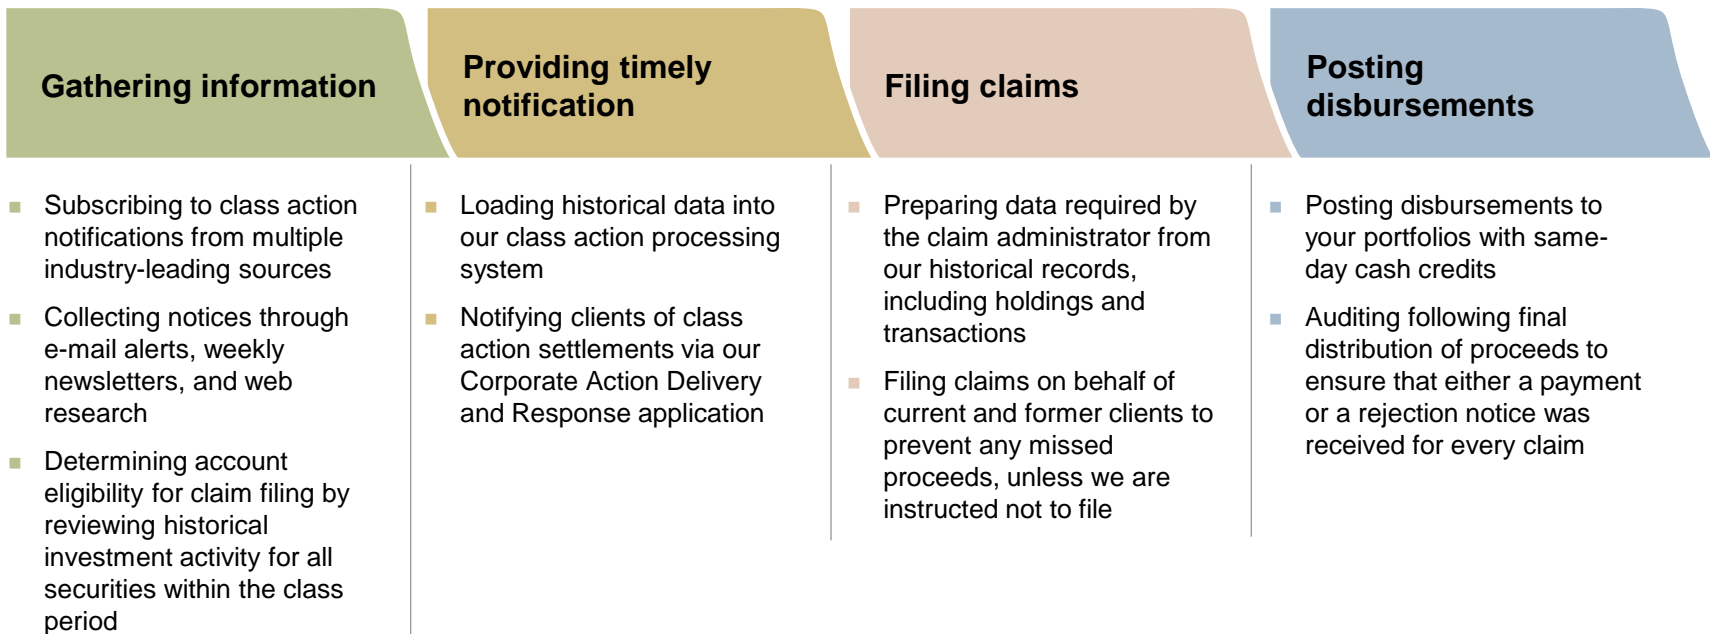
Gathering information

- Subscribing to class action notifications from multiple industry-leading sources
- Collecting notices through e-mail alerts, weekly newsletters, and web research
- Determining account eligibility for claim filing by reviewing historical investment activity for all securities within the class period

Providing timely notification

- Loading historical data into our class action processing system
- Notifying clients of class action settlements via our Corporate Action Delivery and Response application

Filing claims

- Preparing data required by the claim administrator from our historical records, including holdings and transactions
- Filing claims on behalf of current and former clients to prevent any missed proceeds, unless we are instructed not to file

Posting disbursements

- Posting disbursements to your portfolios with same-day cash credits
- Auditing following final distribution of proceeds to ensure that either a payment or a rejection notice was received for every claim